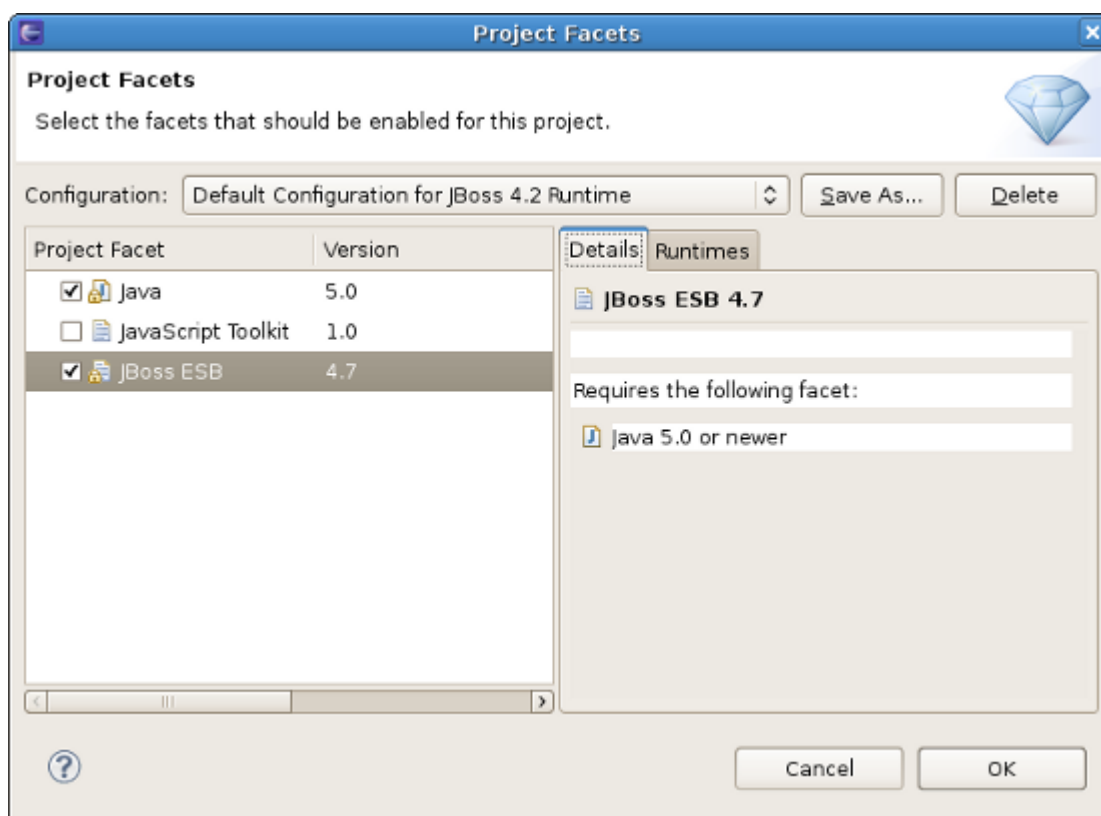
Project Facets

Project Facets

Select the facets that should be enabled for this project.

Configuration: Default Configuration for JBoss 4.2 Runtime

Save As...

Delete

| Project Facet | Version |
|---|---|
| Java | 5.0 |
| JavaScript Toolkit | 1.0 |
| JBoss ESB | 4.7 |

Details Runtimes

JBoss ESB 4.7

Requires the following facet:

Java 5.0 or newer

Cancel

OK